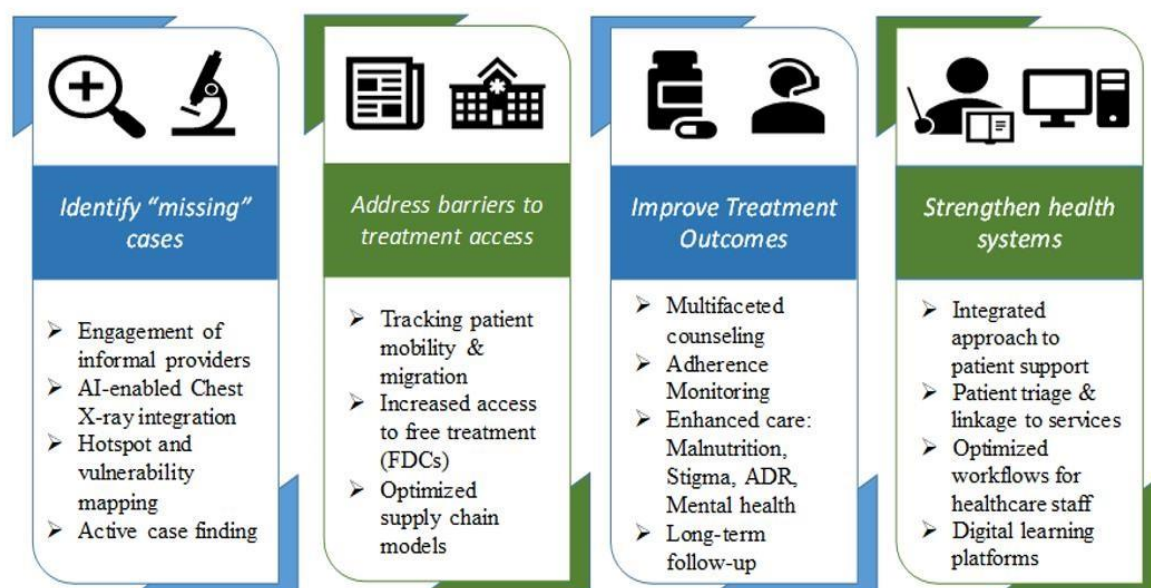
Identify “missing” cases

➢ Engagement of informal providers
➢ AI-enabled Chest X-ray integration
➢ Hotspot and vulnerability mapping
➢ Active case finding

Address barriers to treatment access

➢ Tracking patient mobility & migration
➢ Increased access to free treatment (FDCs)
➢ Optimized supply chain models

Improve Treatment Outcomes

➢ Multifaceted counseling
➢ Adherence Monitoring
➢ Enhanced care: Malnutrition, Stigma, ADR, Mental health
➢ Long-term follow-up

Strengthen health systems

➢ Integrated approach to patient support
➢ Patient triage & linkage to services
➢ Optimized workflows for healthcare staff
➢ Digital learning platforms